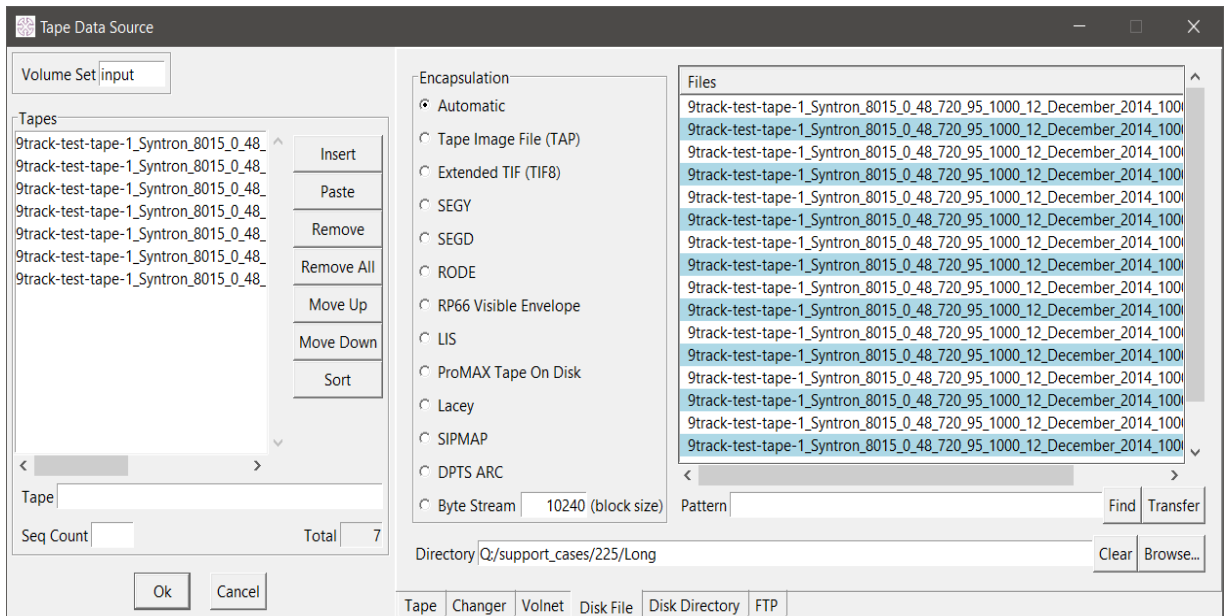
Tape Data Source

Volume Set input

Tapes
9track-test-tape-1_Syntron_8015_0_48_
9track-test-tape-1_Syntron_8015_0_48_
9track-test-tape-1_Syntron_8015_0_48_
9track-test-tape-1_Syntron_8015_0_48_
9track-test-tape-1_Syntron_8015_0_48_
9track-test-tape-1_Syntron_8015_0_48_
9track-test-tape-1_Syntron_8015_0_48_

Insert
Paste
Remove
Remove All
Move Up
Move Down
Sort

Tape
Seq Count
Total 7

Ok Cancel

Encapsulation
Automatic
Tape Image File (TAP)
Extended TIF (TIF8)
SEGY
SEGD
RODE
RP66 Visible Envelope
LIS
ProMAX Tape On Disk
Lacey
SIPMAP
DPTS ARC
Byte Stream 10240 (block size)

Files
9track-test-tape-1_Syntron_8015_0_48_720_95_1000_12_December_2014_100
9track-test-tape-1_Syntron_8015_0_48_720_95_1000_12_December_2014_100
9track-test-tape-1_Syntron_8015_0_48_720_95_1000_12_December_2014_100
9track-test-tape-1_Syntron_8015_0_48_720_95_1000_12_December_2014_100
9track-test-tape-1_Syntron_8015_0_48_720_95_1000_12_December_2014_100
9track-test-tape-1_Syntron_8015_0_48_720_95_1000_12_December_2014_100
9track-test-tape-1_Syntron_8015_0_48_720_95_1000_12_December_2014_100
9track-test-tape-1_Syntron_8015_0_48_720_95_1000_12_December_2014_100
9track-test-tape-1_Syntron_8015_0_48_720_95_1000_12_December_2014_100
9track-test-tape-1_Syntron_8015_0_48_720_95_1000_12_December_2014_100
9track-test-tape-1_Syntron_8015_0_48_720_95_1000_12_December_2014_100
9track-test-tape-1_Syntron_8015_0_48_720_95_1000_12_December_2014_100
9track-test-tape-1_Syntron_8015_0_48_720_95_1000_12_December_2014_100
9track-test-tape-1_Syntron_8015_0_48_720_95_1000_12_December_2014_100
9track-test-tape-1_Syntron_8015_0_48_720_95_1000_12_December_2014_100
9track-test-tape-1_Syntron_8015_0_48_720_95_1000_12_December_2014_100

Pattern Find Transfer

Directory Q:/support_cases/225/Long Clear Browse...

Tape Changer Volnet Disk File Disk Directory FTP